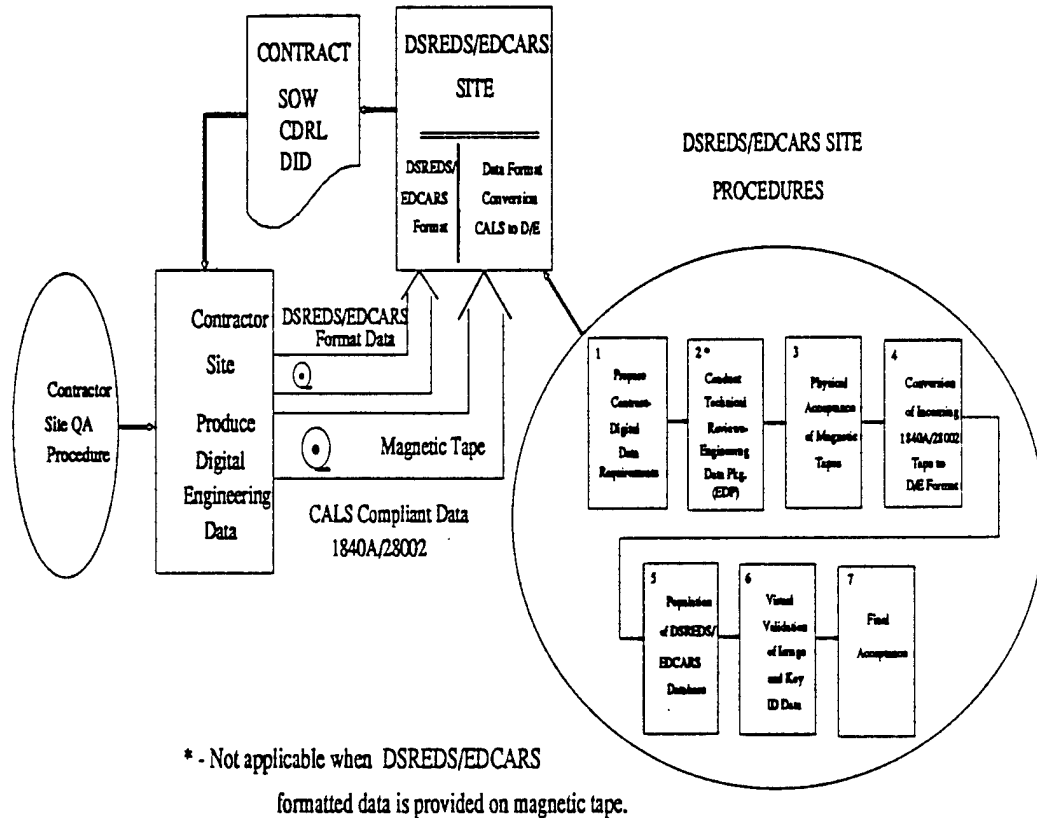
CONTRACT
SOW
CDRL
DID

DSREDS/EDCARS SITE

DSREDS/ EDCARS Format

Data Format Conversion CALS to D/E

DSREDS/EDCARS SITE PROCEDURES

Contractor Site QA Procedure

Contractor Site
Produce Digital Engineering Data

DSREDS/EDCARS Format Data

Magnetic Tape

CALS Compliant Data 1840A/28002

1 Prepare Contract Digital Data Requirements

2* Conduct Technical Review Engineering Data Pkg. (EDP)

3 Physical Acceptance of Magnetic Tapes

4 Conversion of Incoming 1840A/28002 Tape to D/E Format

5 Population of DSREDS/ EDCARS Database

6 Visual Validation of Image and Key ID Data

7 Final Acceptance

* - Not applicable when DSREDS/EDCARS formatted data is provided on magnetic tape.